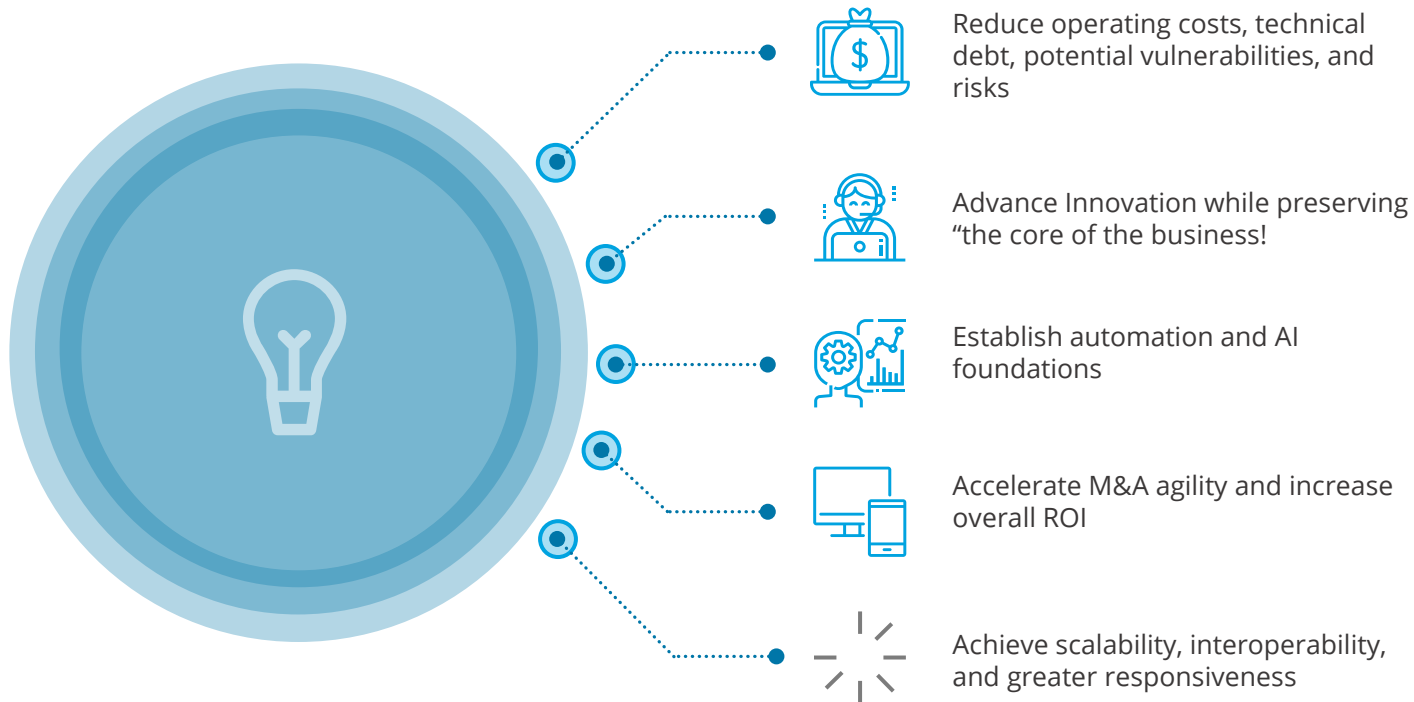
$

Reduce operating costs, technical debt, potential vulnerabilities, and risks

Advance Innovation while preserving “the core of the business!

Establish automation and AI foundations

Accelerate M&A agility and increase overall ROI

Achieve scalability, interoperability, and greater responsiveness